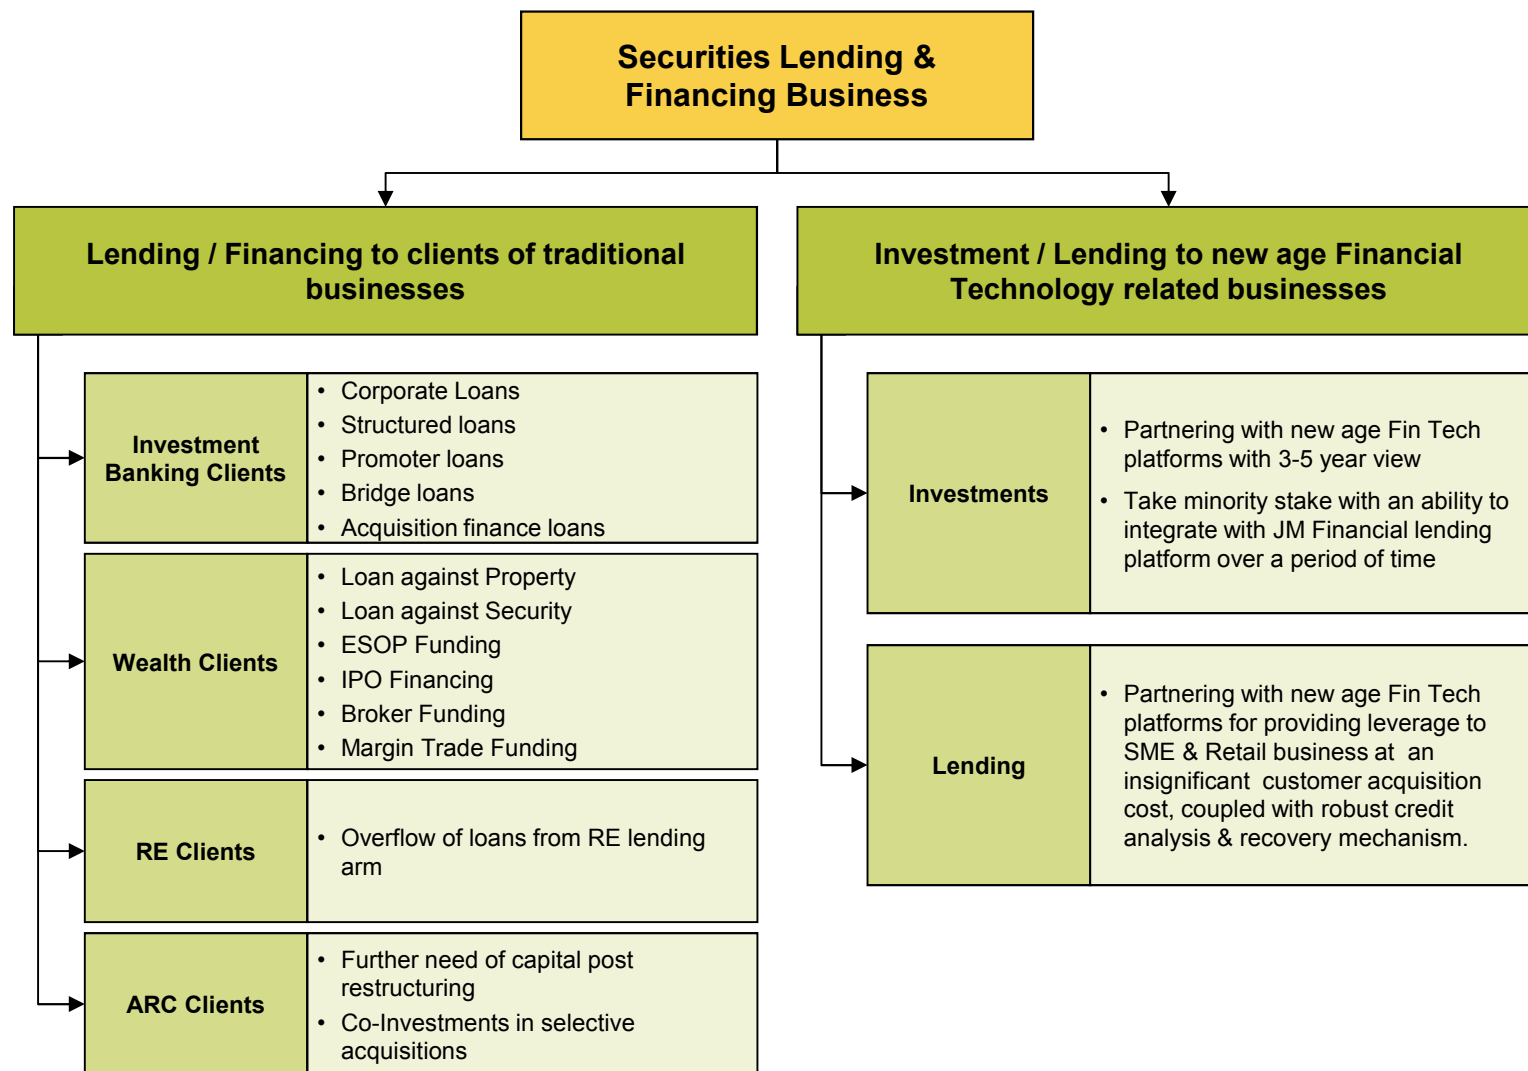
Securities Lending & Financing Business

Lending / Financing to clients of traditional businesses

Investment Banking Clients

- Corporate Loans
- Structured loans
- Promoter loans
- Bridge loans
- Acquisition finance loans

Wealth Clients

- Loan against Property
- Loan against Security
- ESOP Funding
- IPO Financing
- Broker Funding
- Margin Trade Funding

RE Clients

- Overflow of loans from RE lending arm

ARC Clients

- Further need of capital post restructuring
- Co-Investments in selective acquisitions

Investment / Lending to new age Financial Technology related businesses

Investments

- Partnering with new age Fin Tech platforms with 3-5 year view
- Take minority stake with an ability to integrate with JM Financial lending platform over a period of time

Lending

- Partnering with new age Fin Tech platforms for providing leverage to SME & Retail business at an insignificant customer acquisition cost, coupled with robust credit analysis & recovery mechanism.